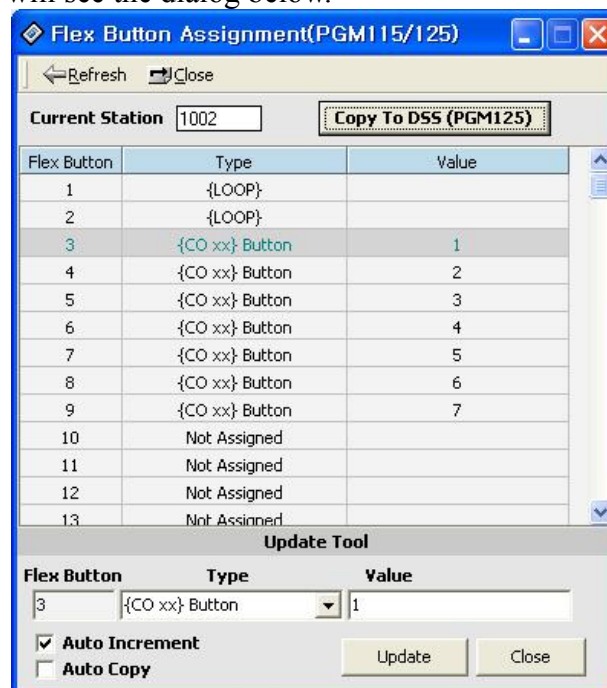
will see the dialog below.

Flex Button Assignment(PGM115/125)

Refresh Close

Current Station 1002

Copy To DSS (PGM125)

| Flex Button | Type | Value |
|---|---|---|
| 1 | {LOOP} | |
| 2 | {LOOP} | |
| 3 | {CO xx} Button | 1 |
| 4 | {CO xx} Button | 2 |
| 5 | {CO xx} Button | 3 |
| 6 | {CO xx} Button | 4 |
| 7 | {CO xx} Button | 5 |
| 8 | {CO xx} Button | 6 |
| 9 | {CO xx} Button | 7 |
| 10 | Not Assigned | |
| 11 | Not Assigned | |
| 12 | Not Assigned | |
| 13 | Not Assigned | |

Update Tool

Flex Button Type Value

3 {CO xx} Button 1

Auto Increment

Auto Copy

Update Close